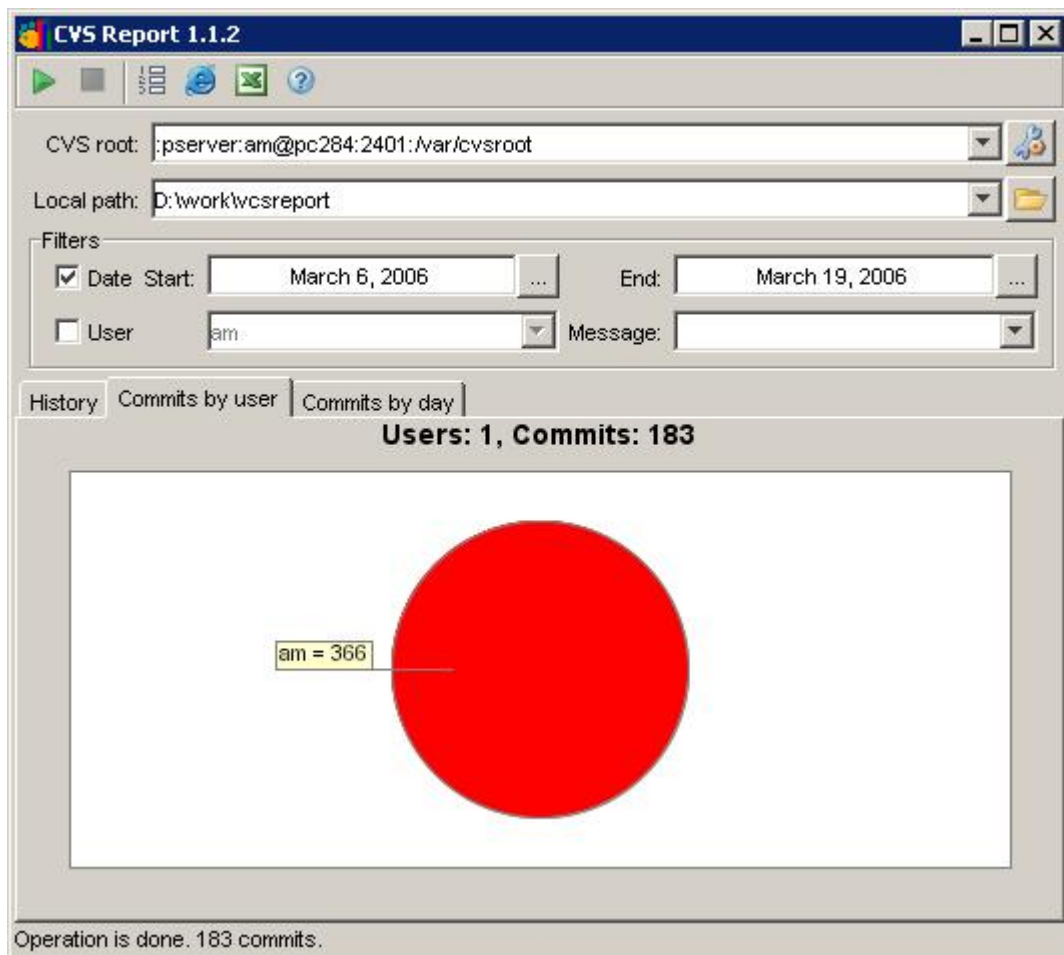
CVS Report 1.1.2

CVS root: :pserver:am@pc284:2401:/var/cvsroot

Local path: D:\work\cvsreport

Filters

Date Start: March 6, 2006 ... End: March 19, 2006 ...

User am Message:

History | Commits by user | Commits by day

Users: 1, Commits: 183

am = 366

Operation is done. 183 commits.